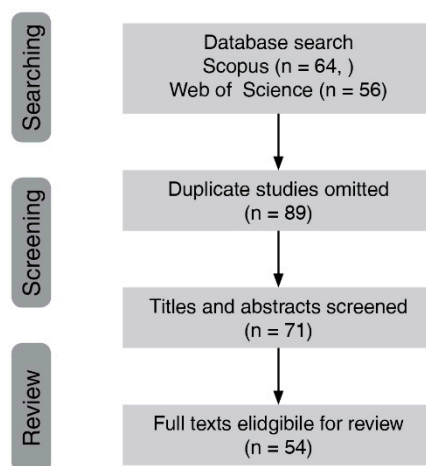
Searching

Database search
Scopus (n = 64, )
Web of Science (n = 56)

Screening

Duplicate studies omitted
(n = 89)

Titles and abstracts screened
(n = 71)

Review

Full texts elidgibile for review
(n = 54)